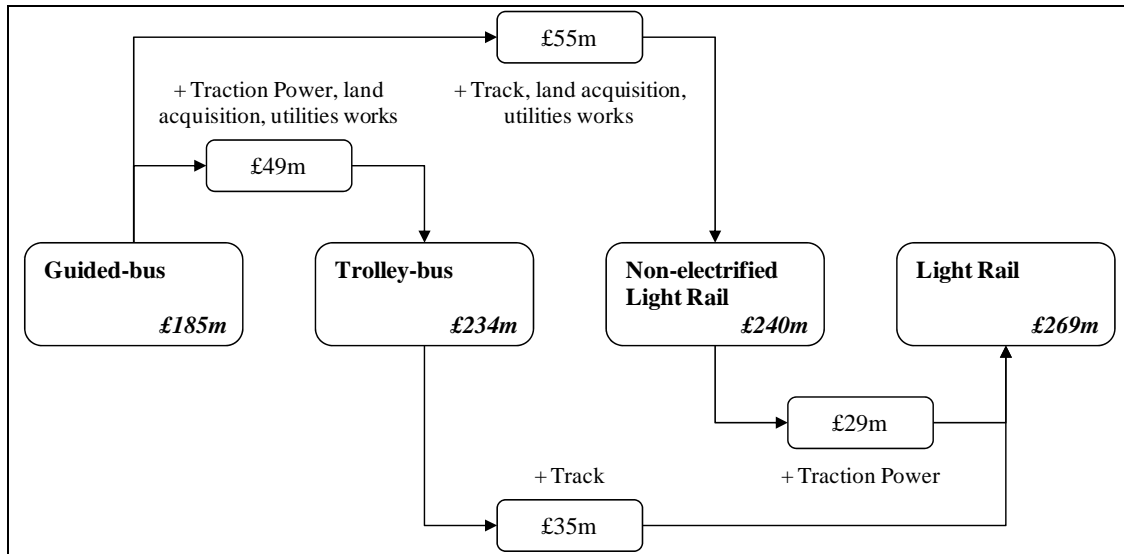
£55m

+ Traction Power, land acquisition, utilities works

+ Track, land acquisition, utilities works

£49m

Guided-bus
*£185m*

Trolley-bus
*£234m*

Non-electrified Light Rail
*£240m*

Light Rail
*£269m*

£29m

+ Track

+ Traction Power

£35m